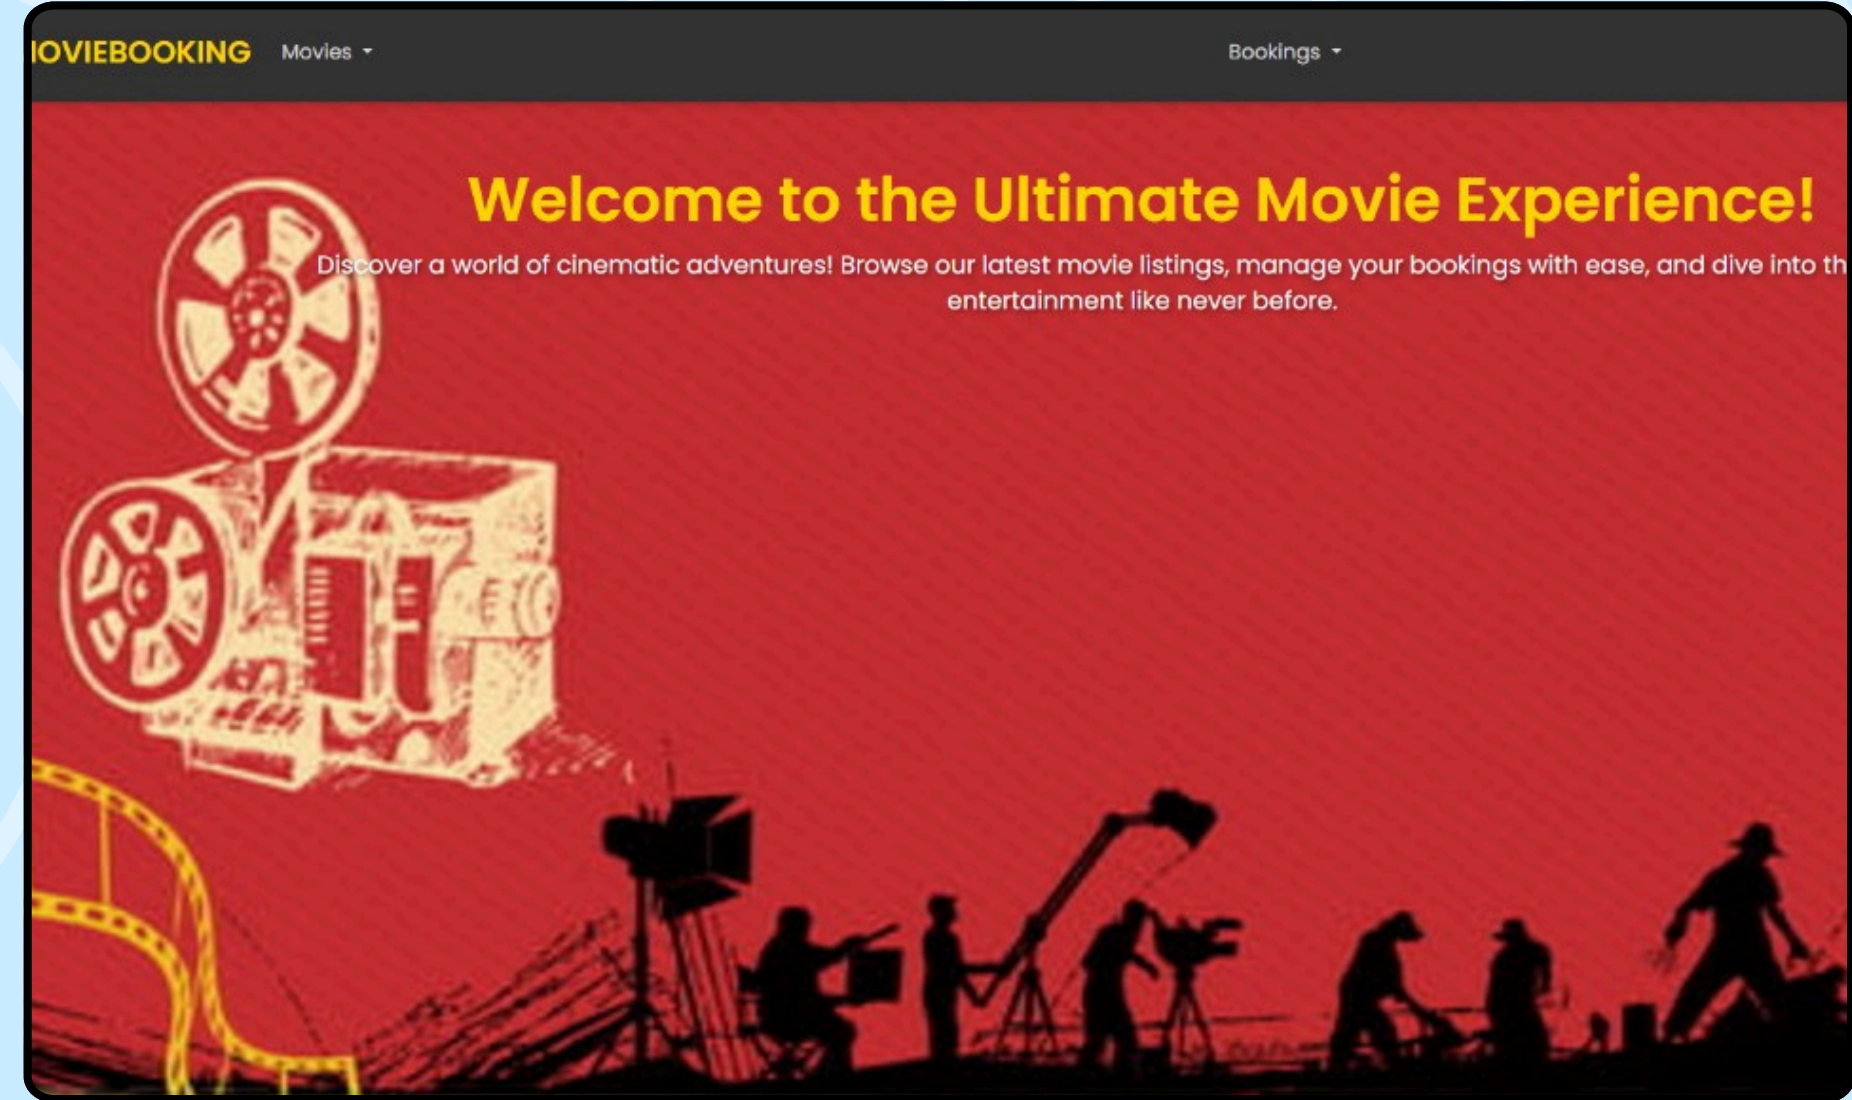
IOVIEBOOKING Movies

Bookings

Welcome to the Ultimate Movie Experience!

Discover a world of cinematic adventures! Browse our latest movie listings, manage your bookings with ease, and dive into th entertainment like never before.